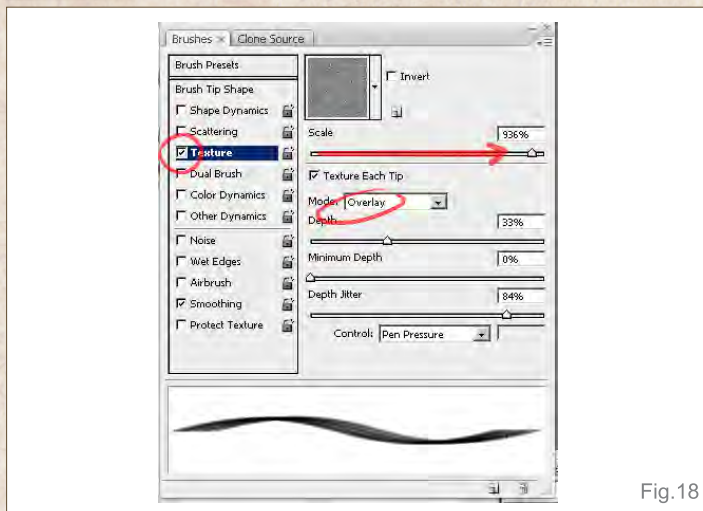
Brushes × | Clone Source

Brush Presets
Brush Tip Shape
Shape Dynamics
Scattering
Texture
Dual Brush
Color Dynamics
Other Dynamics
Noise
Wet Edges
Airbrush
Smoothing
Protect Texture

Invert

Scale
936%

Texture Each Tip

Mode: Overlay

Depth
33%

Minimum Depth
0%

Depth Jitter
84%

Control: Pen Pressure

Fig.18